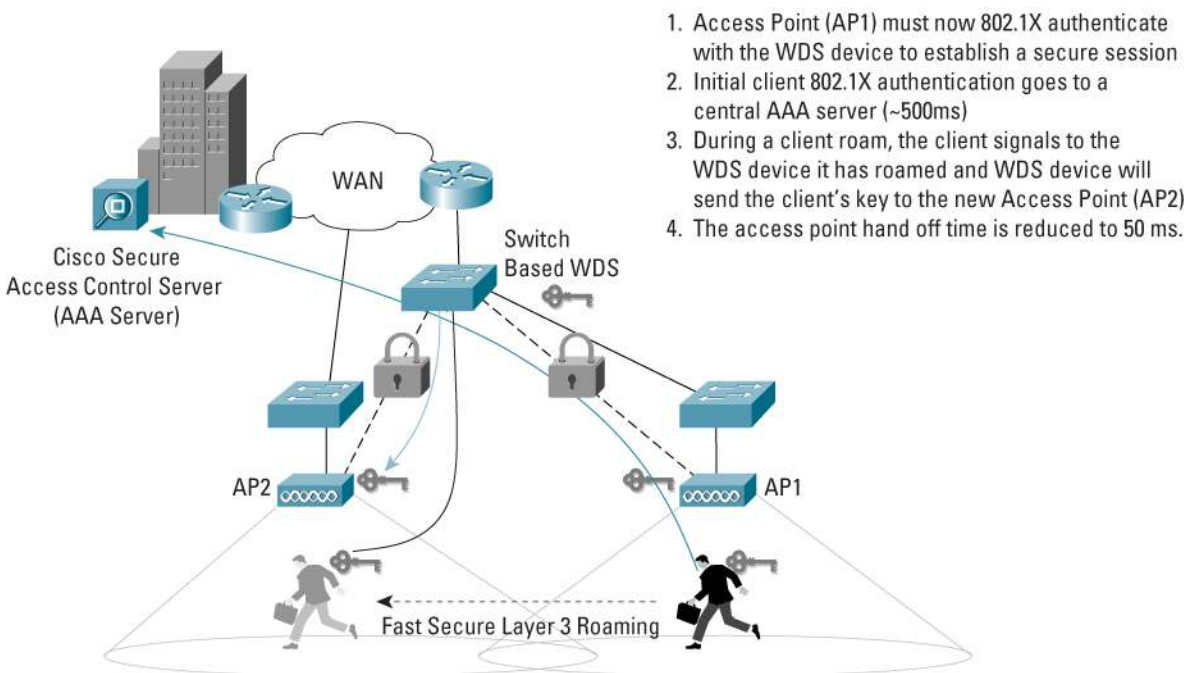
1. Access Point (AP1) must now 802.1X authenticate with the WDS device to establish a secure session
2. Initial client 802.1X authentication goes to a central AAA server (~500ms)
3. During a client roam, the client signals to the WDS device it has roamed and WDS device will send the client's key to the new Access Point (AP2)
4. The access point hand off time is reduced to 50 ms.

WAN

Cisco Secure Access Control Server (AAA Server)

Switch Based WDS

AP2

AP1

Fast Secure Layer 3 Roaming